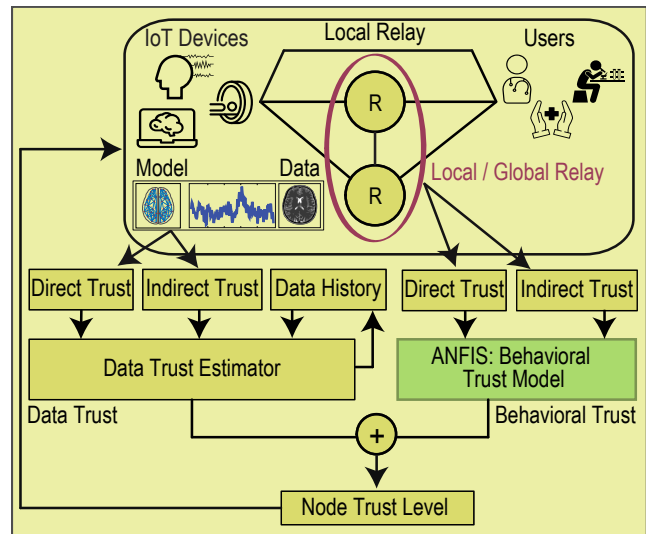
IoT Devices
Local Relay
Users
R
R
Local / Global Relay
Model
Data
Direct Trust
Indirect Trust
Data History
Direct Trust
Indirect Trust
Data Trust Estimator
ANFIS: Behavioral Trust Model
Data Trust
Behavioral Trust
+
Node Trust Level